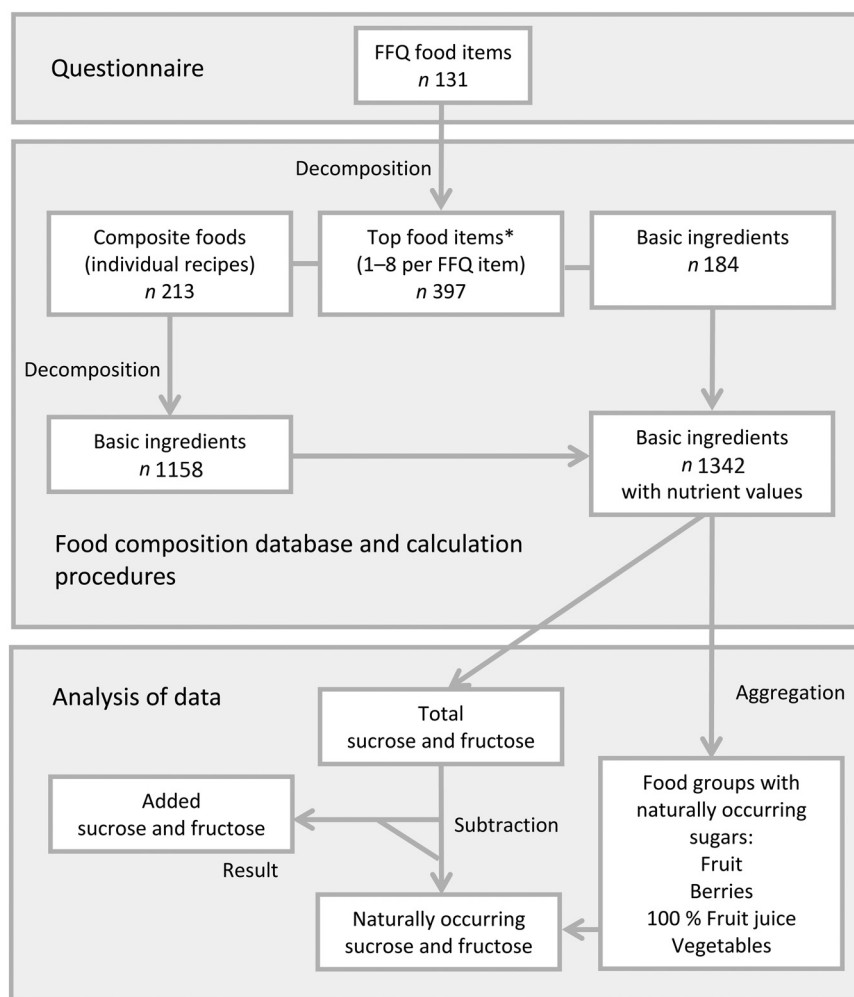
Questionnaire

FFQ food items
*n* 131

Decomposition

Composite foods
(individual recipes)
*n* 213

Top food items*
(1–8 per FFQ item)
*n* 397

Basic ingredients
*n* 184

Decomposition

Basic ingredients
*n* 1158

Basic ingredients
*n* 1342
with nutrient values

Food composition database and calculation procedures

Analysis of data

Total
sucrose and fructose

Aggregation

Added
sucrose and fructose

Subtraction

Result

Food groups with naturally occurring sugars:
Fruit
Berries
100 % Fruit juice
Vegetables

Naturally occurring
sucrose and fructose